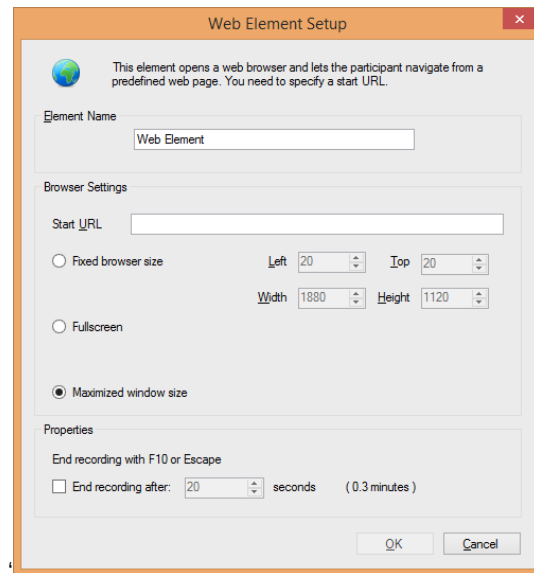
Web Element Setup

This element opens a web browser and lets the participant navigate from a predefined web page. You need to specify a start URL.

Element Name

Web Element

Browser Settings

Start URL

Fixed browser size

Left 20

Top 20

Width 1880

Height 1120

Fullscreen

Maximized window size

Properties

End recording with F10 or Escape

End recording after: 20 seconds (0.3 minutes)

OK

Cancel